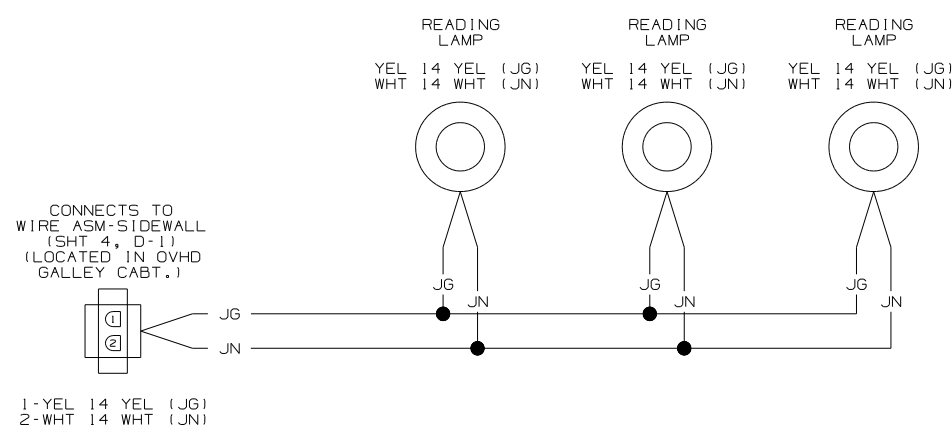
READING LAMP

YEL 14 YEL (JG)
WHT 14 WHT (JN)

READING LAMP

YEL 14 YEL (JG)
WHT 14 WHT (JN)

READING LAMP

YEL 14 YEL (JG)
WHT 14 WHT (JN)

CONNECTS TO WIRE ASM-SIDEWALL (SHT 4, D-1) (LOCATED IN OVHD GALLEY CABT.)

1
2

JG
JN

JG
JN

JG
JN

JG
JN

1-YEL 14 YEL (JG)
2-WHT 14 WHT (JN)